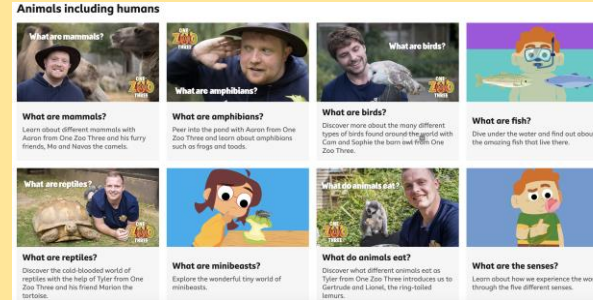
Animals including humans

What are mammals?

What are mammals?

Learn about different mammals with Aaron from One Zoo Three and his furry friends, Mo and Navas the camels.

What are amphibians?

Peer into the pond with Aaron from One Zoo Three and learn about amphibians such as frogs and toads.

What are birds?

What are birds?

Discover more about the many different types of birds found around the world with Cam and Sophie the barn owl from One Zoo Three.

What are fish?

Dive under the water and find out about the amazing fish that live there.

What are reptiles?

What are reptiles?

Discover the cold-blooded world of reptiles with the help of Tyler from One Zoo Three and his friend Marion the tortoise.

What are minibeasts?

Explore the wonderful tiny world of minibeasts.

What do animals eat?

What do animals eat?

Discover what different animals eat as Tyler from One Zoo Three introduces us to Gertrude and Lionel, the ring-tailed lemurs.

What are the senses?

Learn about how we experience the wo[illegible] through the five different senses.